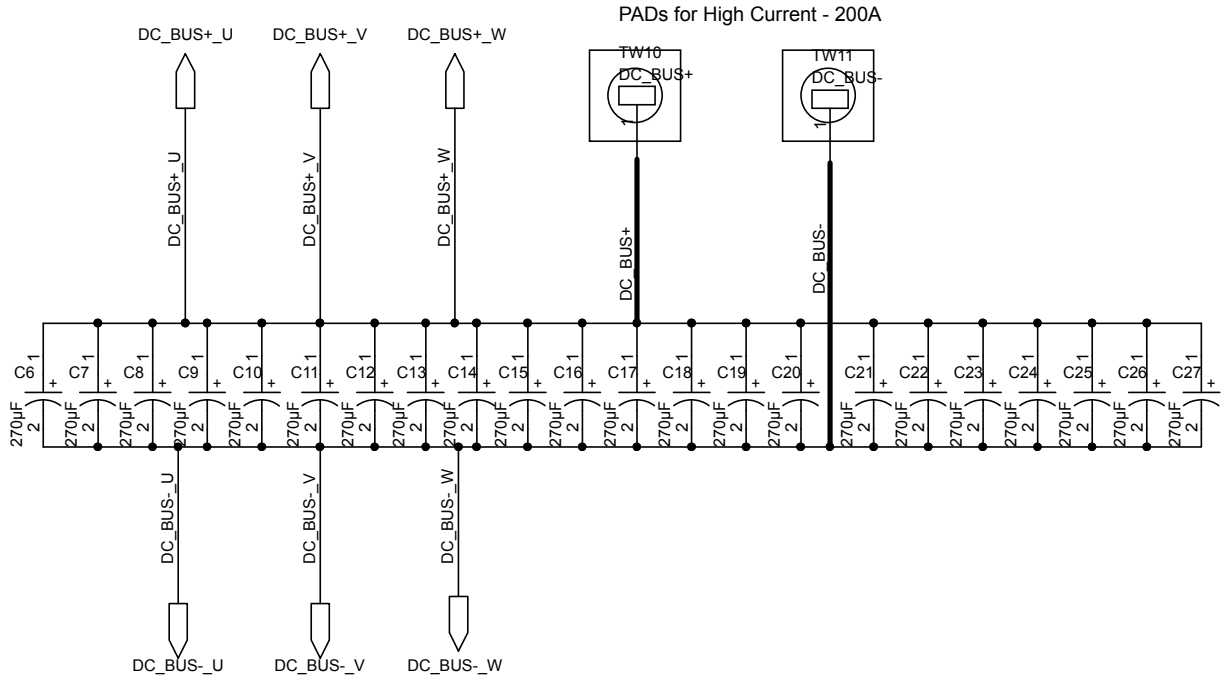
PADs for High Current - 200A

DC_BUS+_U
DC_BUS+_V
DC_BUS+_W

TW10
DC_BUS+
1

TW11
DC_BUS-
1

DC_BUS+_U
DC_BUS+_V
DC_BUS+_W
DC_BUS+
DC_BUS-

C6 1 + 270µF 2
C7 1 + 270µF 2
C8 1 + 270µF 2
C9 1 + 270µF 2
C10 1 + 270µF 2
C11 1 + 270µF 2
C12 1 + 270µF 2
C13 1 + 270µF 2
C14 1 + 270µF 2
C15 1 + 270µF 2
C16 1 + 270µF 2
C17 1 + 270µF 2
C18 1 + 270µF 2
C19 1 + 270µF 2
C20 1 + 270µF 2
C21 1 + 270µF 2
C22 1 + 270µF 2
C23 1 + 270µF 2
C24 1 + 270µF 2
C25 1 + 270µF 2
C26 1 + 270µF 2
C27 1 + 270µF 2

DC_BUS-_U
DC_BUS-_V
DC_BUS-_W

DC_BUS-_U
DC_BUS-_V
DC_BUS-_W